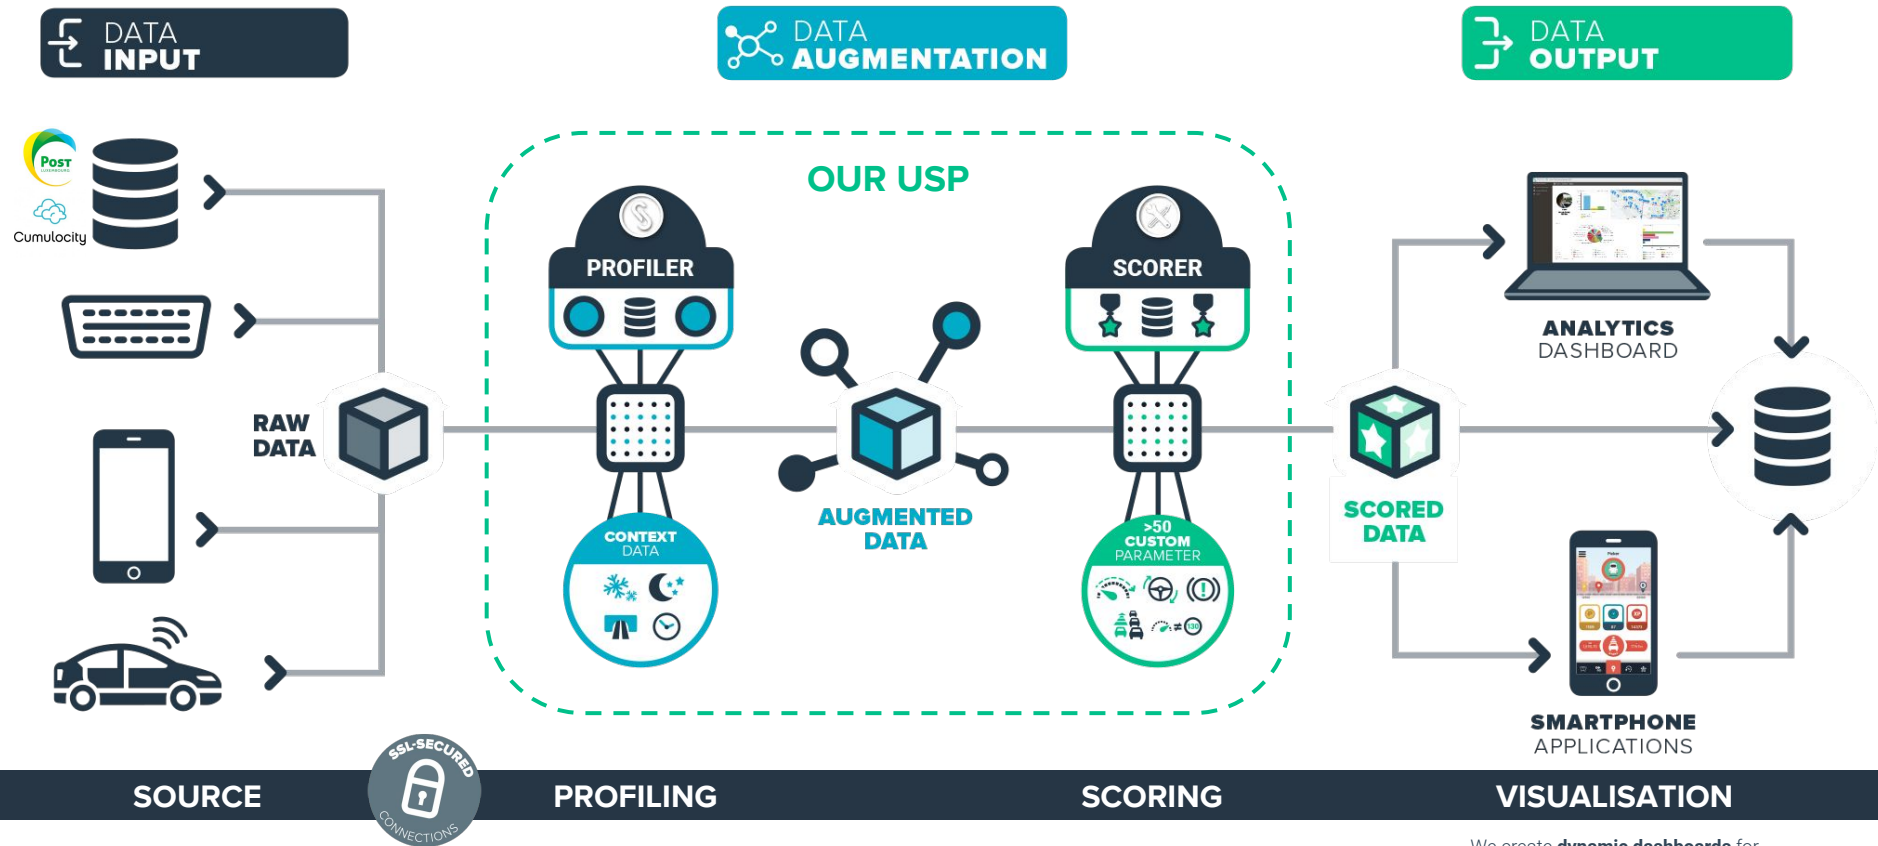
DATA INPUT

DATA AUGMENTATION

DATA OUTPUT

Post

Cumulocity

RAW DATA

OUR USP

PROFILER

CONTEXT DATA

AUGMENTED DATA

SCORER

>50 CUSTOM PARAMETER

SCORED DATA

ANALYTICS DASHBOARD

SMARTPHONE APPLICATIONS

SSL-SECURED CONNECTIONS

SOURCE

PROFILING

SCORING

VISUALISATION

We create dynamic dashboards for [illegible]